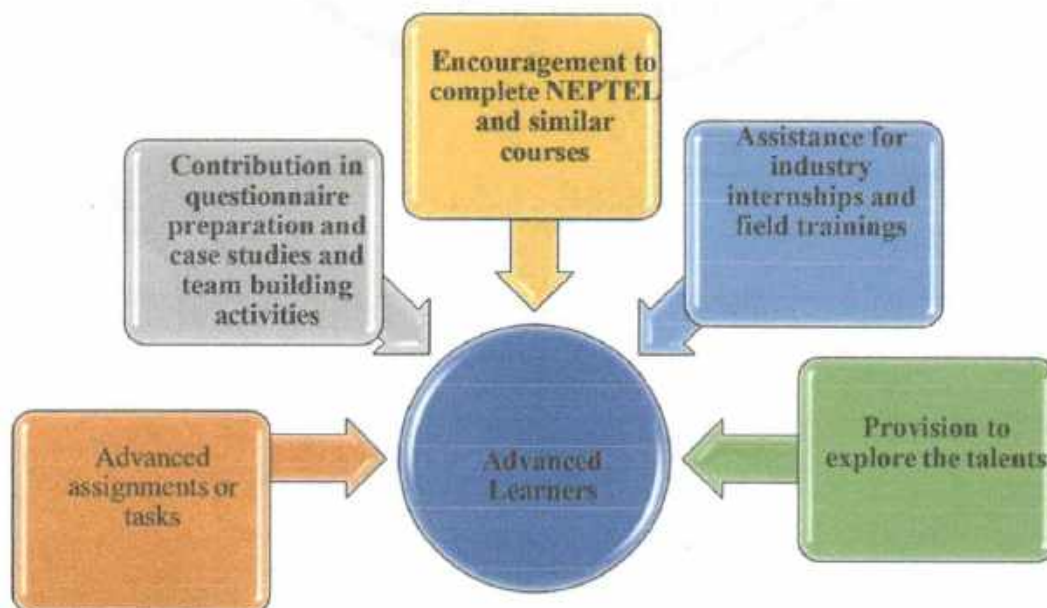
Encouragement to complete NEPTEL and similar courses

Contribution in questionnaire preparation and case studies and team building activities

Assistance for industry internships and field trainings

Advanced Learners

Advanced assignments or tasks

Provision to explore the talents